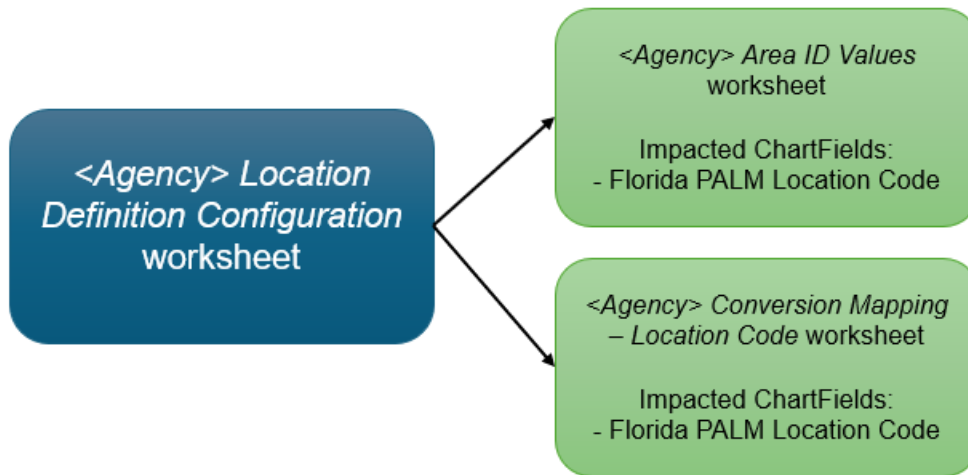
<Agency> Location Definition Configuration worksheet

<Agency> Area ID Values worksheet

Impacted ChartFields:
- Florida PALM Location Code

<Agency> Conversion Mapping – Location Code worksheet

Impacted ChartFields:
- Florida PALM Location Code